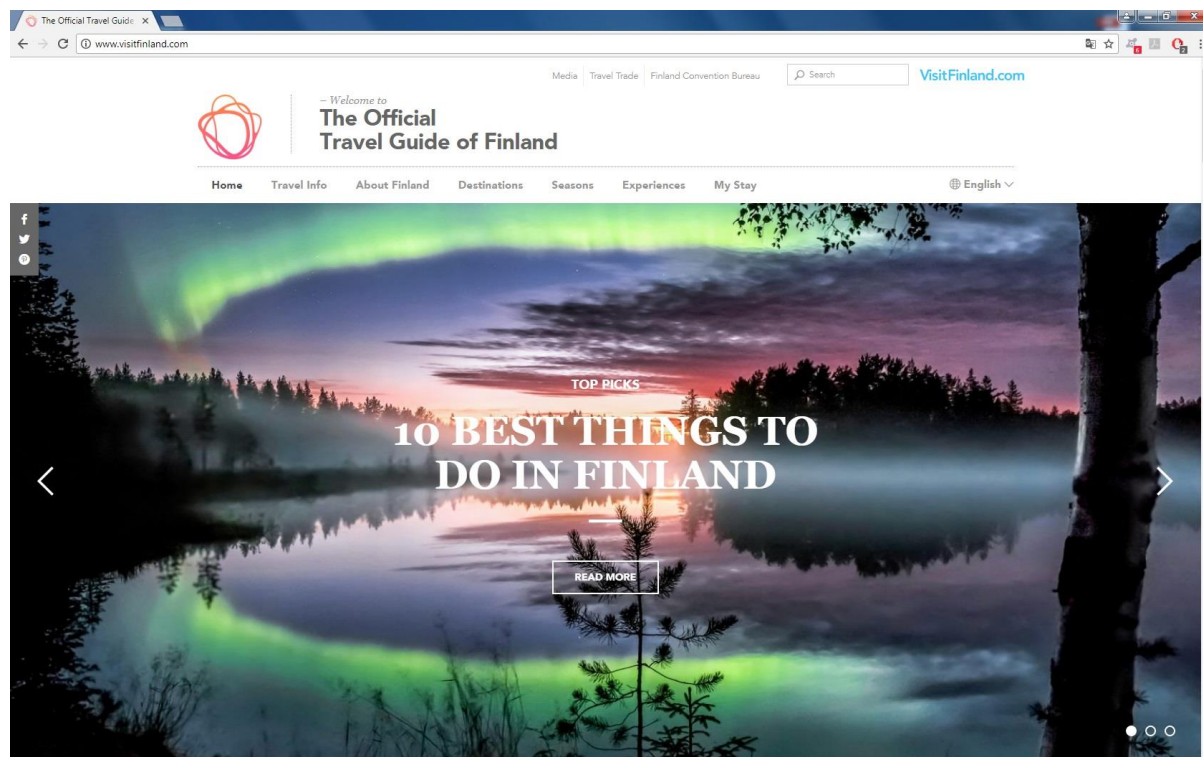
The Official Travel Guide ×

www.visitfinland.com

Media | Travel Trade | Finland Convention Bureau

Search

VisitFinland.com

– Welcome to
The Official
Travel Guide of Finland

Home | Travel Info | About Finland | Destinations | Seasons | Experiences | My Stay

English

TOP PICKS

10 BEST THINGS TO DO IN FINLAND

READ MORE